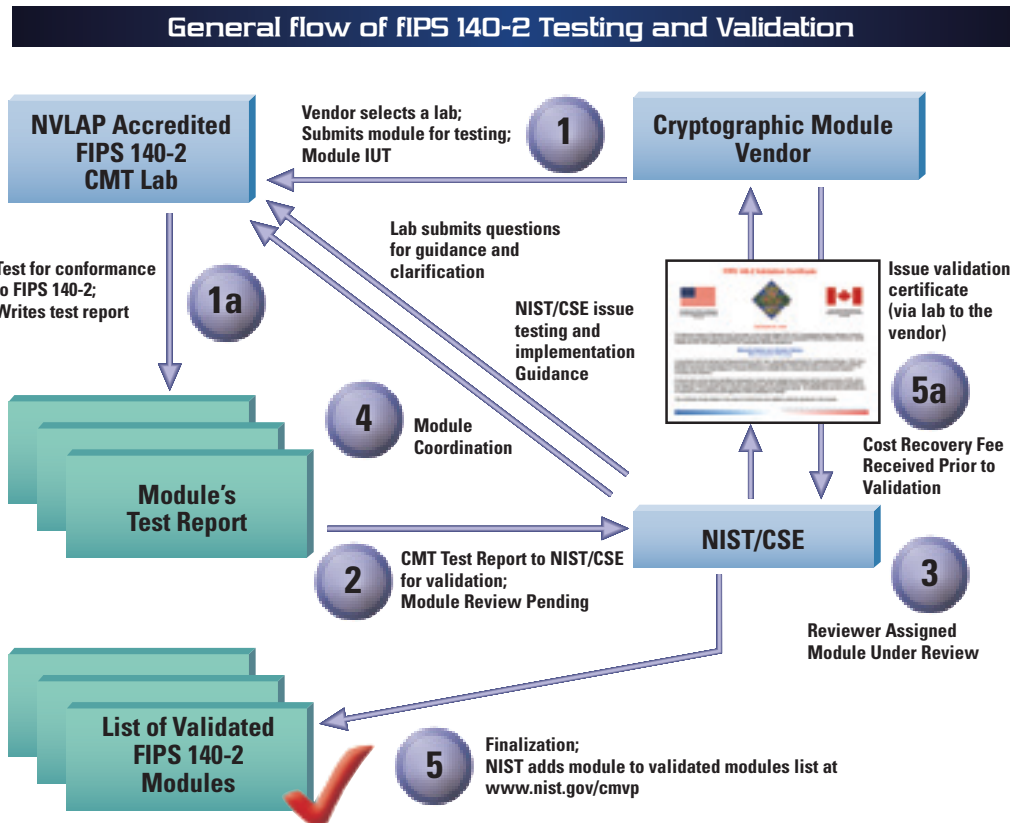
General flow of FIPS 140-2 Testing and Validation

NVLAP Accredited FIPS 140-2 CMT Lab

Vendor selects a lab; Submits module for testing; Module IUT

1

Cryptographic Module Vendor

Lab submits questions for guidance and clarification

Test for conformance to FIPS 140-2; Writes test report

1a

NIST/CSE issue testing and implementation Guidance

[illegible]

Issue validation certificate (via lab to the vendor)

5a

4

Module Coordination

Cost Recovery Fee Received Prior to Validation

Module's Test Report

NIST/CSE

2

CMT Test Report to NIST/CSE for validation; Module Review Pending

3

Reviewer Assigned Module Under Review

List of Validated FIPS 140-2 Modules

5

Finalization; NIST adds module to validated modules list at www.nist.gov/cmvp